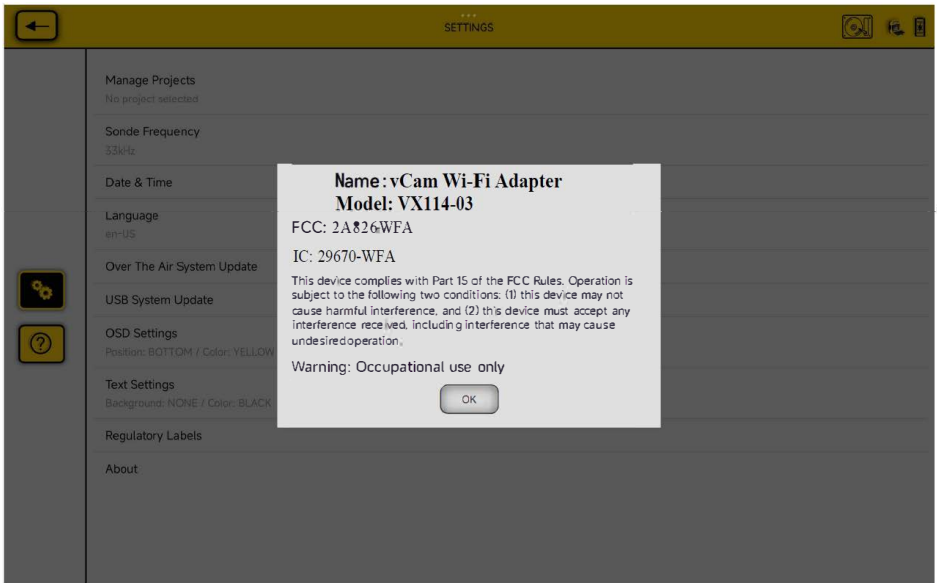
SETTINGS

Manage Projects
No project selected

Sonde Frequency
33kHz

Date & Time

Language
en-US

Over The Air System Update

USB System Update

OSD Settings
Position: BOTTOM / Color: YELLOW

Text Settings
Background: NONE / Color: BLACK

Regulatory Labels

About

Name: vCam Wi-Fi Adapter
Model: VX114-03

FCC: 2A826WFA

IC: 29670-WFA

This device complies with Part 15 of the FCC Rules. Operation is subject to the following two conditions: (1) this device may not cause harmful interference, and (2) this device must accept any interference received, including interference that may cause undesiredoperation.

Warning: Occupational use only

OK